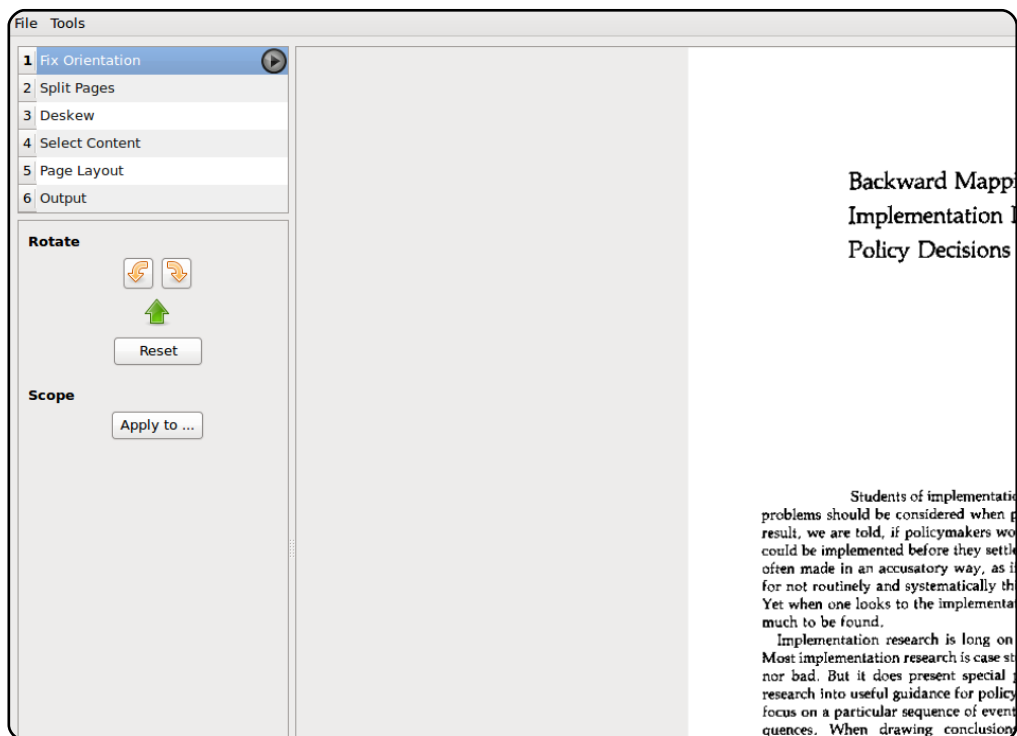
File Tools

1 Fix Orientation
2 Split Pages
3 Deskew
4 Select Content
5 Page Layout
6 Output

Rotate

Reset

Scope

Apply to ...

Backward Mappi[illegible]
Implementation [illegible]
Policy Decisions

Students of implementatio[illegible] problems should be considered when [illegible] result, we are told, if policymakers wo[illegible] could be implemented before they settle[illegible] often made in an accusatory way, as i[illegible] for not routinely and systematically th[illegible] Yet when one looks to the implementat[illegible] much to be found.

Implementation research is long on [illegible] Most implementation research is case st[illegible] nor bad. But it does present special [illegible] research into useful guidance for policy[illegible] focus on a particular sequence of event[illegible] quences. When drawing conclusion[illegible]